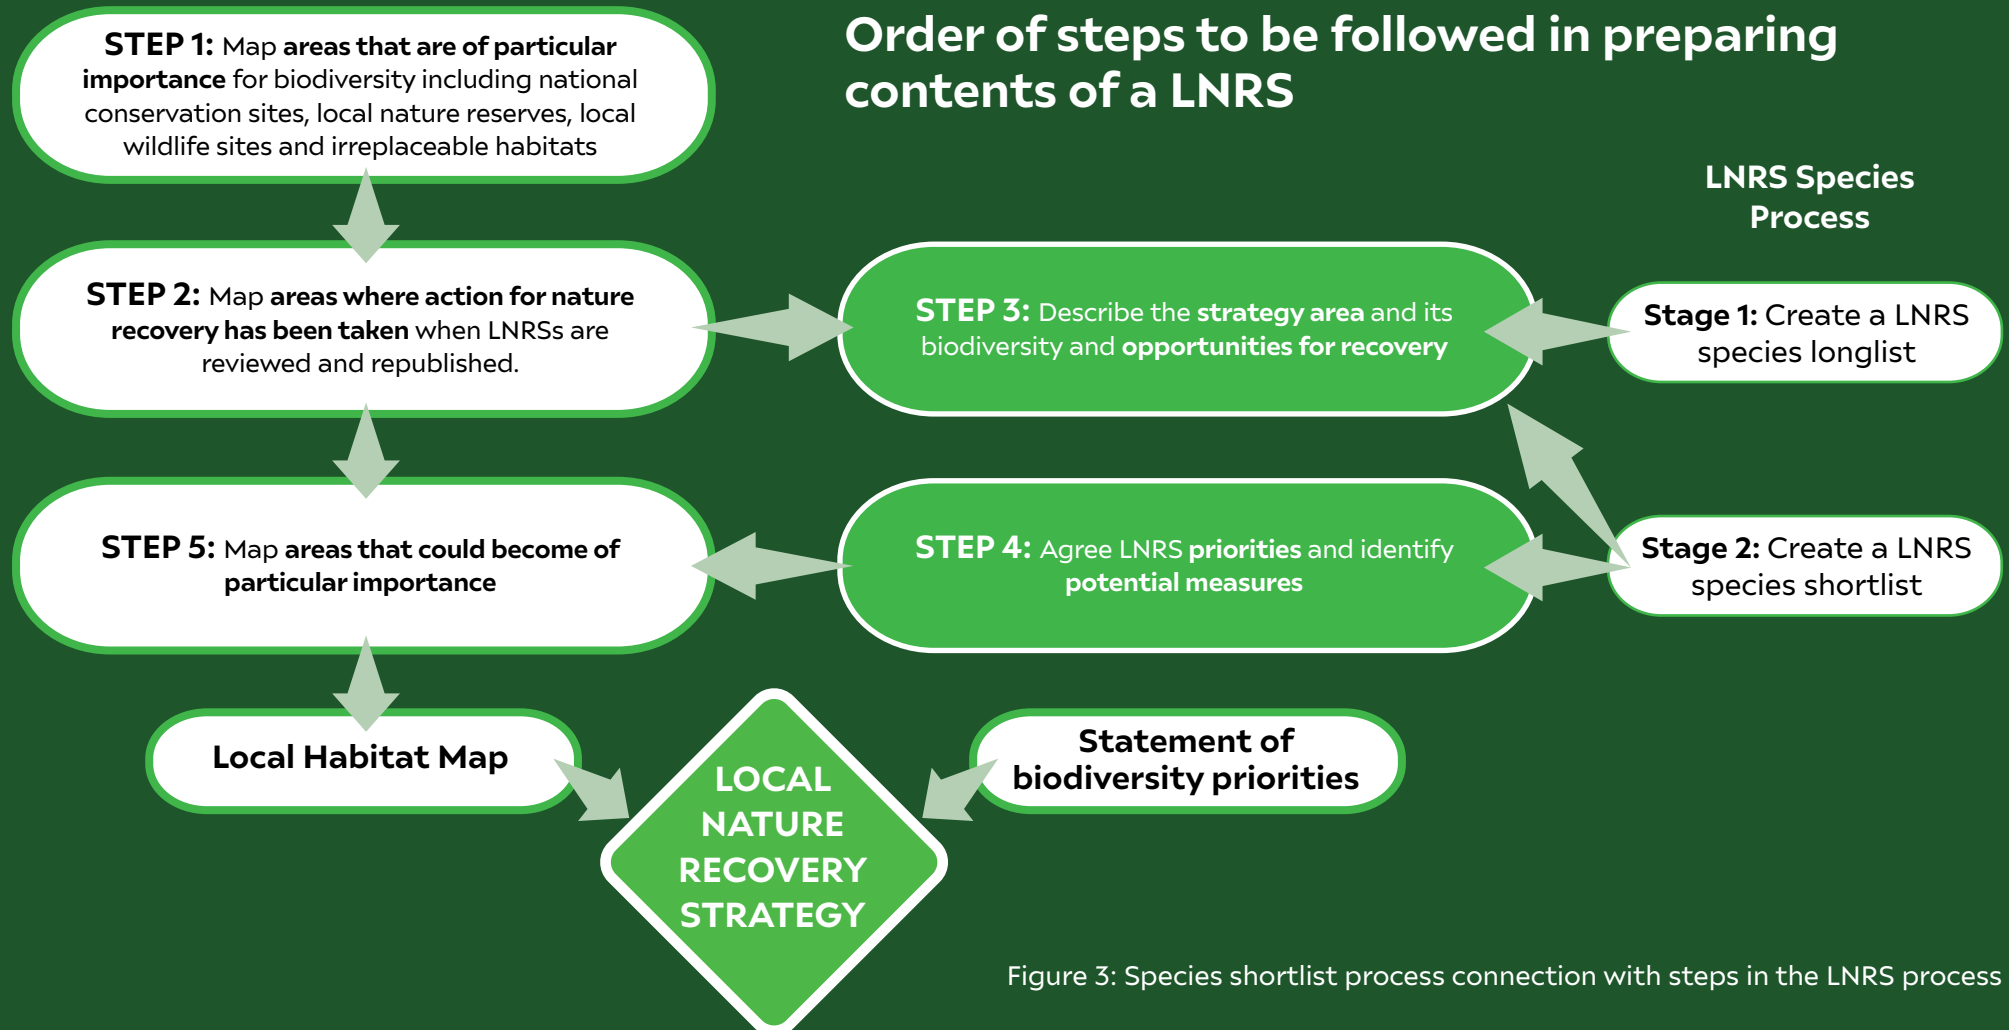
Order of steps to be followed in preparing contents of a LNRS

STEP 1: Map areas that are of particular importance for biodiversity including national conservation sites, local nature reserves, local wildlife sites and irreplaceable habitats

STEP 2: Map areas where action for nature recovery has been taken when LNRSs are reviewed and republished.

STEP 3: Describe the strategy area and its biodiversity and opportunities for recovery

LNRS Species Process

Stage 1: Create a LNRS species longlist

STEP 5: Map areas that could become of particular importance

STEP 4: Agree LNRS priorities and identify potential measures

Stage 2: Create a LNRS species shortlist

Local Habitat Map

LOCAL NATURE RECOVERY STRATEGY

Statement of biodiversity priorities

Figure 3: Species shortlist process connection with steps in the LNRS process